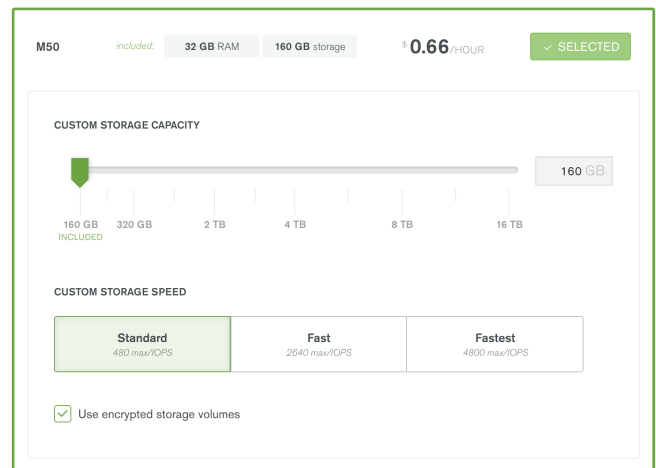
M50 included: 32 GB RAM 160 GB storage $ 0.66/HOUR ✓ SELECTED

CUSTOM STORAGE CAPACITY

160 GB

160 GB INCLUDED 320 GB 2 TB 4 TB 8 TB 16 TB

CUSTOM STORAGE SPEED

| Standard 480 max/IOPS | Fast 2640 max/IOPS | Fastest 4800 max/IOPS |
|---|---|---|

Use encrypted storage volumes